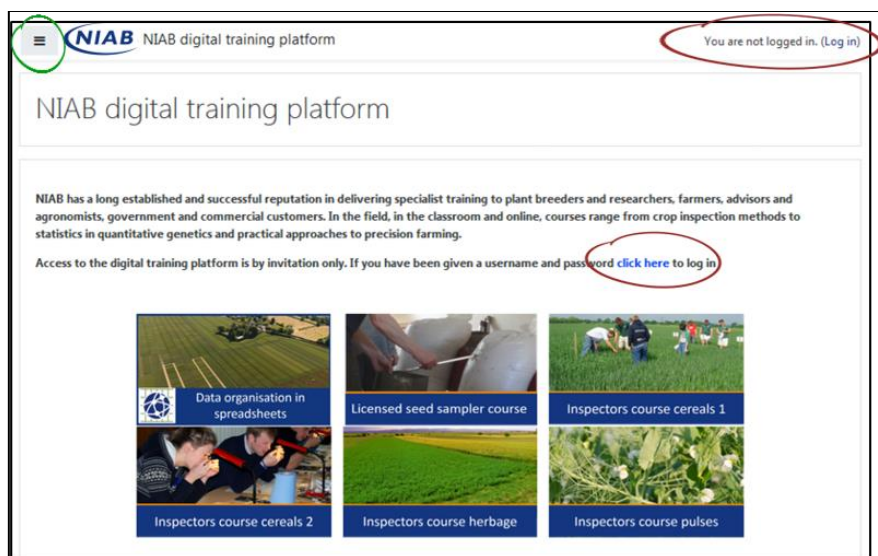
NIAB NIAB digital training platform

You are not logged in. (Log in)

NIAB digital training platform

NIAB has a long established and successful reputation in delivering specialist training to plant breeders and researchers, farmers, advisors and agronomists, government and commercial customers. In the field, in the classroom and online, courses range from crop inspection methods to statistics in quantitative genetics and practical approaches to precision farming.

Access to the digital training platform is by invitation only. If you have been given a username and password click here to log in

Data organisation in spreadsheets

Licensed seed sampler course

Inspectors course cereals 1

Inspectors course cereals 2

Inspectors course herbage

Inspectors course pulses